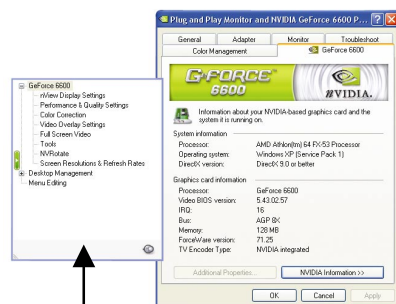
Plug and Play Monitor and NVIDIA GeForce 6600 P...

General | Adapter | Monitor | Troubleshoot
Color Management | GeForce 6600

GEFORCE 6600
NVIDIA.

Information about your NVIDIA-based graphics card and the system it is running on.

System information

| | |
|---|---|
| Processor: | AMD Athlon(tm) 64 FX-53 Processor |
| Operating system: | Windows XP (Service Pack 1) |
| DirectX version: | DirectX 9.0 or better |

Graphics card information

| | |
|---|---|
| Processor: | GeForce 6600 |
| Video BIOS version: | 5.43.02.57 |
| IRQ: | 16 |
| Bus: | AGP 8X |
| Memory: | 128 MB |
| ForceWare version: | 71.25 |
| TV Encoder Type: | NVIDIA integrated |

Additional Properties... | NVIDIA Information >>

OK | Cancel | Apply

GeForce 6600
nView Display Settings
Performance & Quality Settings
Color Correction
Video Overlay Settings
Full Screen Video
Tools
NVRotate
Screen Resolutions & Refresh Rates
Desktop Management
Menu Editing